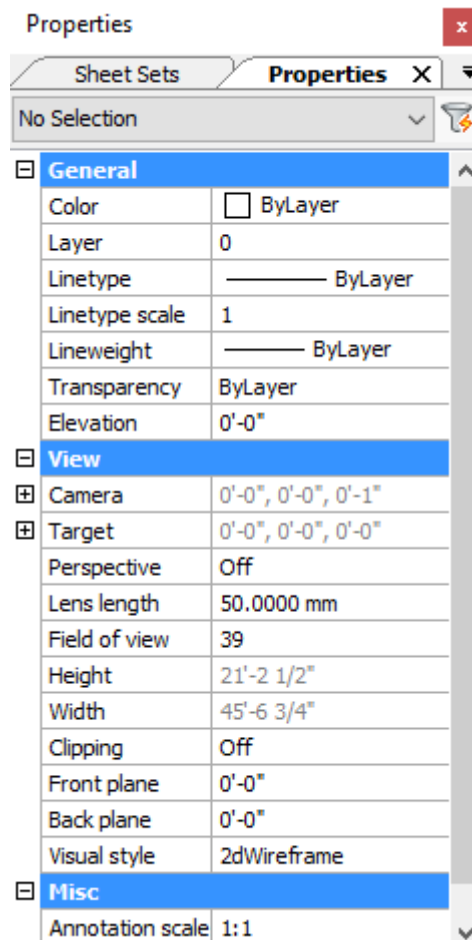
Properties

Sheet Sets | Properties

No Selection

General

| | |
|---|---|
| Color | ByLayer |
| Layer | 0 |
| Linetype | ByLayer |
| Linetype scale | 1 |
| Lineweight | ByLayer |
| Transparency | ByLayer |
| Elevation | 0'-0" |

View

| | |
|---|---|
| Camera | 0'-0", 0'-0", 0'-1" |
| Target | 0'-0", 0'-0", 0'-0" |
| Perspective | Off |
| Lens length | 50.0000 mm |
| Field of view | 39 |
| Height | 21'-2 1/2" |
| Width | 45'-6 3/4" |
| Clipping | Off |
| Front plane | 0'-0" |
| Back plane | 0'-0" |
| Visual style | 2dWireframe |

Misc

| | |
|---|---|
| Annotation scale | 1:1 |